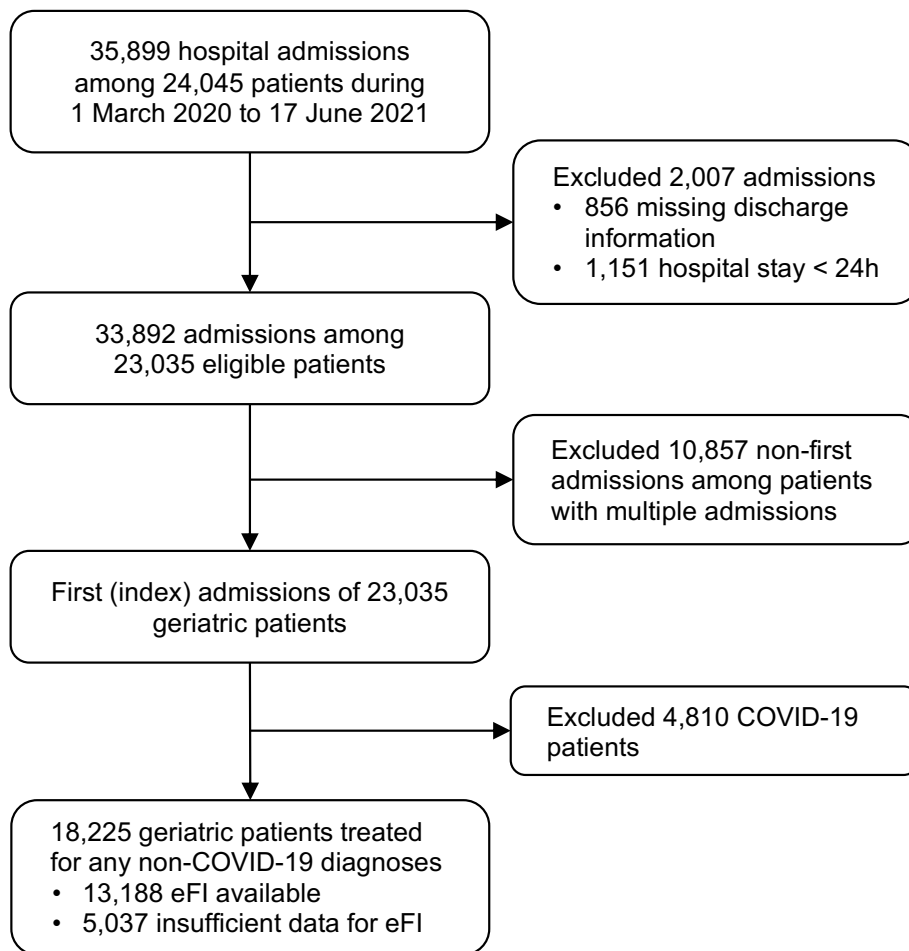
35,899 hospital admissions among 24,045 patients during 1 March 2020 to 17 June 2021

Excluded 2,007 admissions
• 856 missing discharge information
• 1,151 hospital stay < 24h

33,892 admissions among 23,035 eligible patients

Excluded 10,857 non-first admissions among patients with multiple admissions

First (index) admissions of 23,035 geriatric patients

Excluded 4,810 COVID-19 patients

18,225 geriatric patients treated for any non-COVID-19 diagnoses
• 13,188 eFI available
• 5,037 insufficient data for eFI